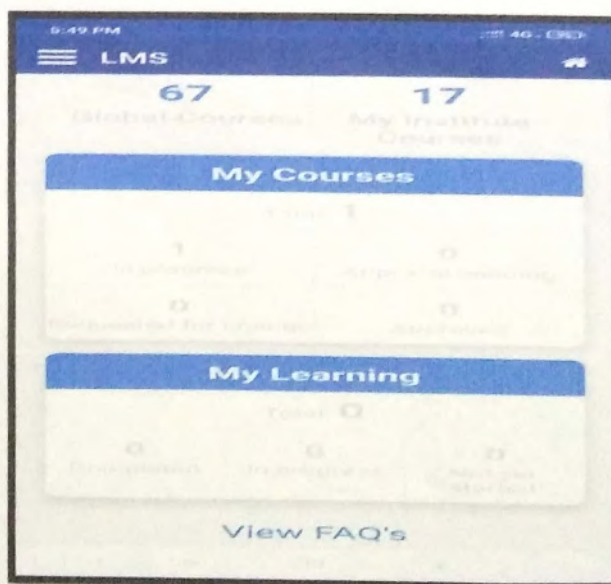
5:49 PM

LMS

67
Global Courses

17
My Institute Courses

My Courses

Total 1

1
In progress

0
Approval pending

0
Requested for change

0
Approved

My Learning

Total 0

0
Completed

0
In progress

0
Not yet started

View FAQ's